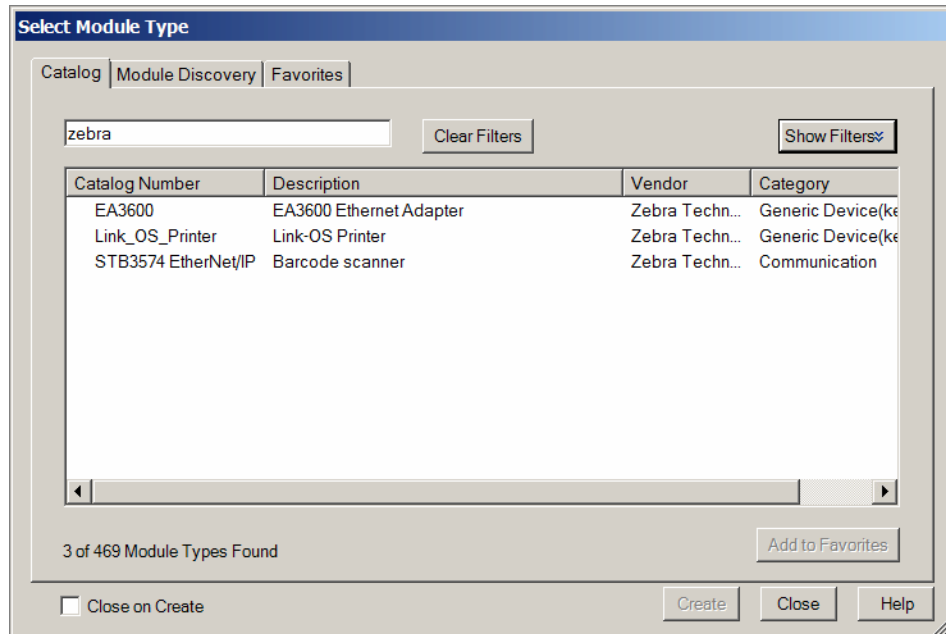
Select Module Type

Catalog | Module Discovery | Favorites

zebra

Clear Filters

Show Filters

| Catalog Number | Description | Vendor | Category |
|---|---|---|---|
| EA3600 | EA3600 Ethernet Adapter | Zebra Techn... | Generic Device(ke |
| Link_OS_Printer | Link-OS Printer | Zebra Techn... | Generic Device(ke |
| STB3574 EtherNet/IP | Barcode scanner | Zebra Techn... | Communication |

3 of 469 Module Types Found

Add to Favorites

Close on Create

Create

Close

Help